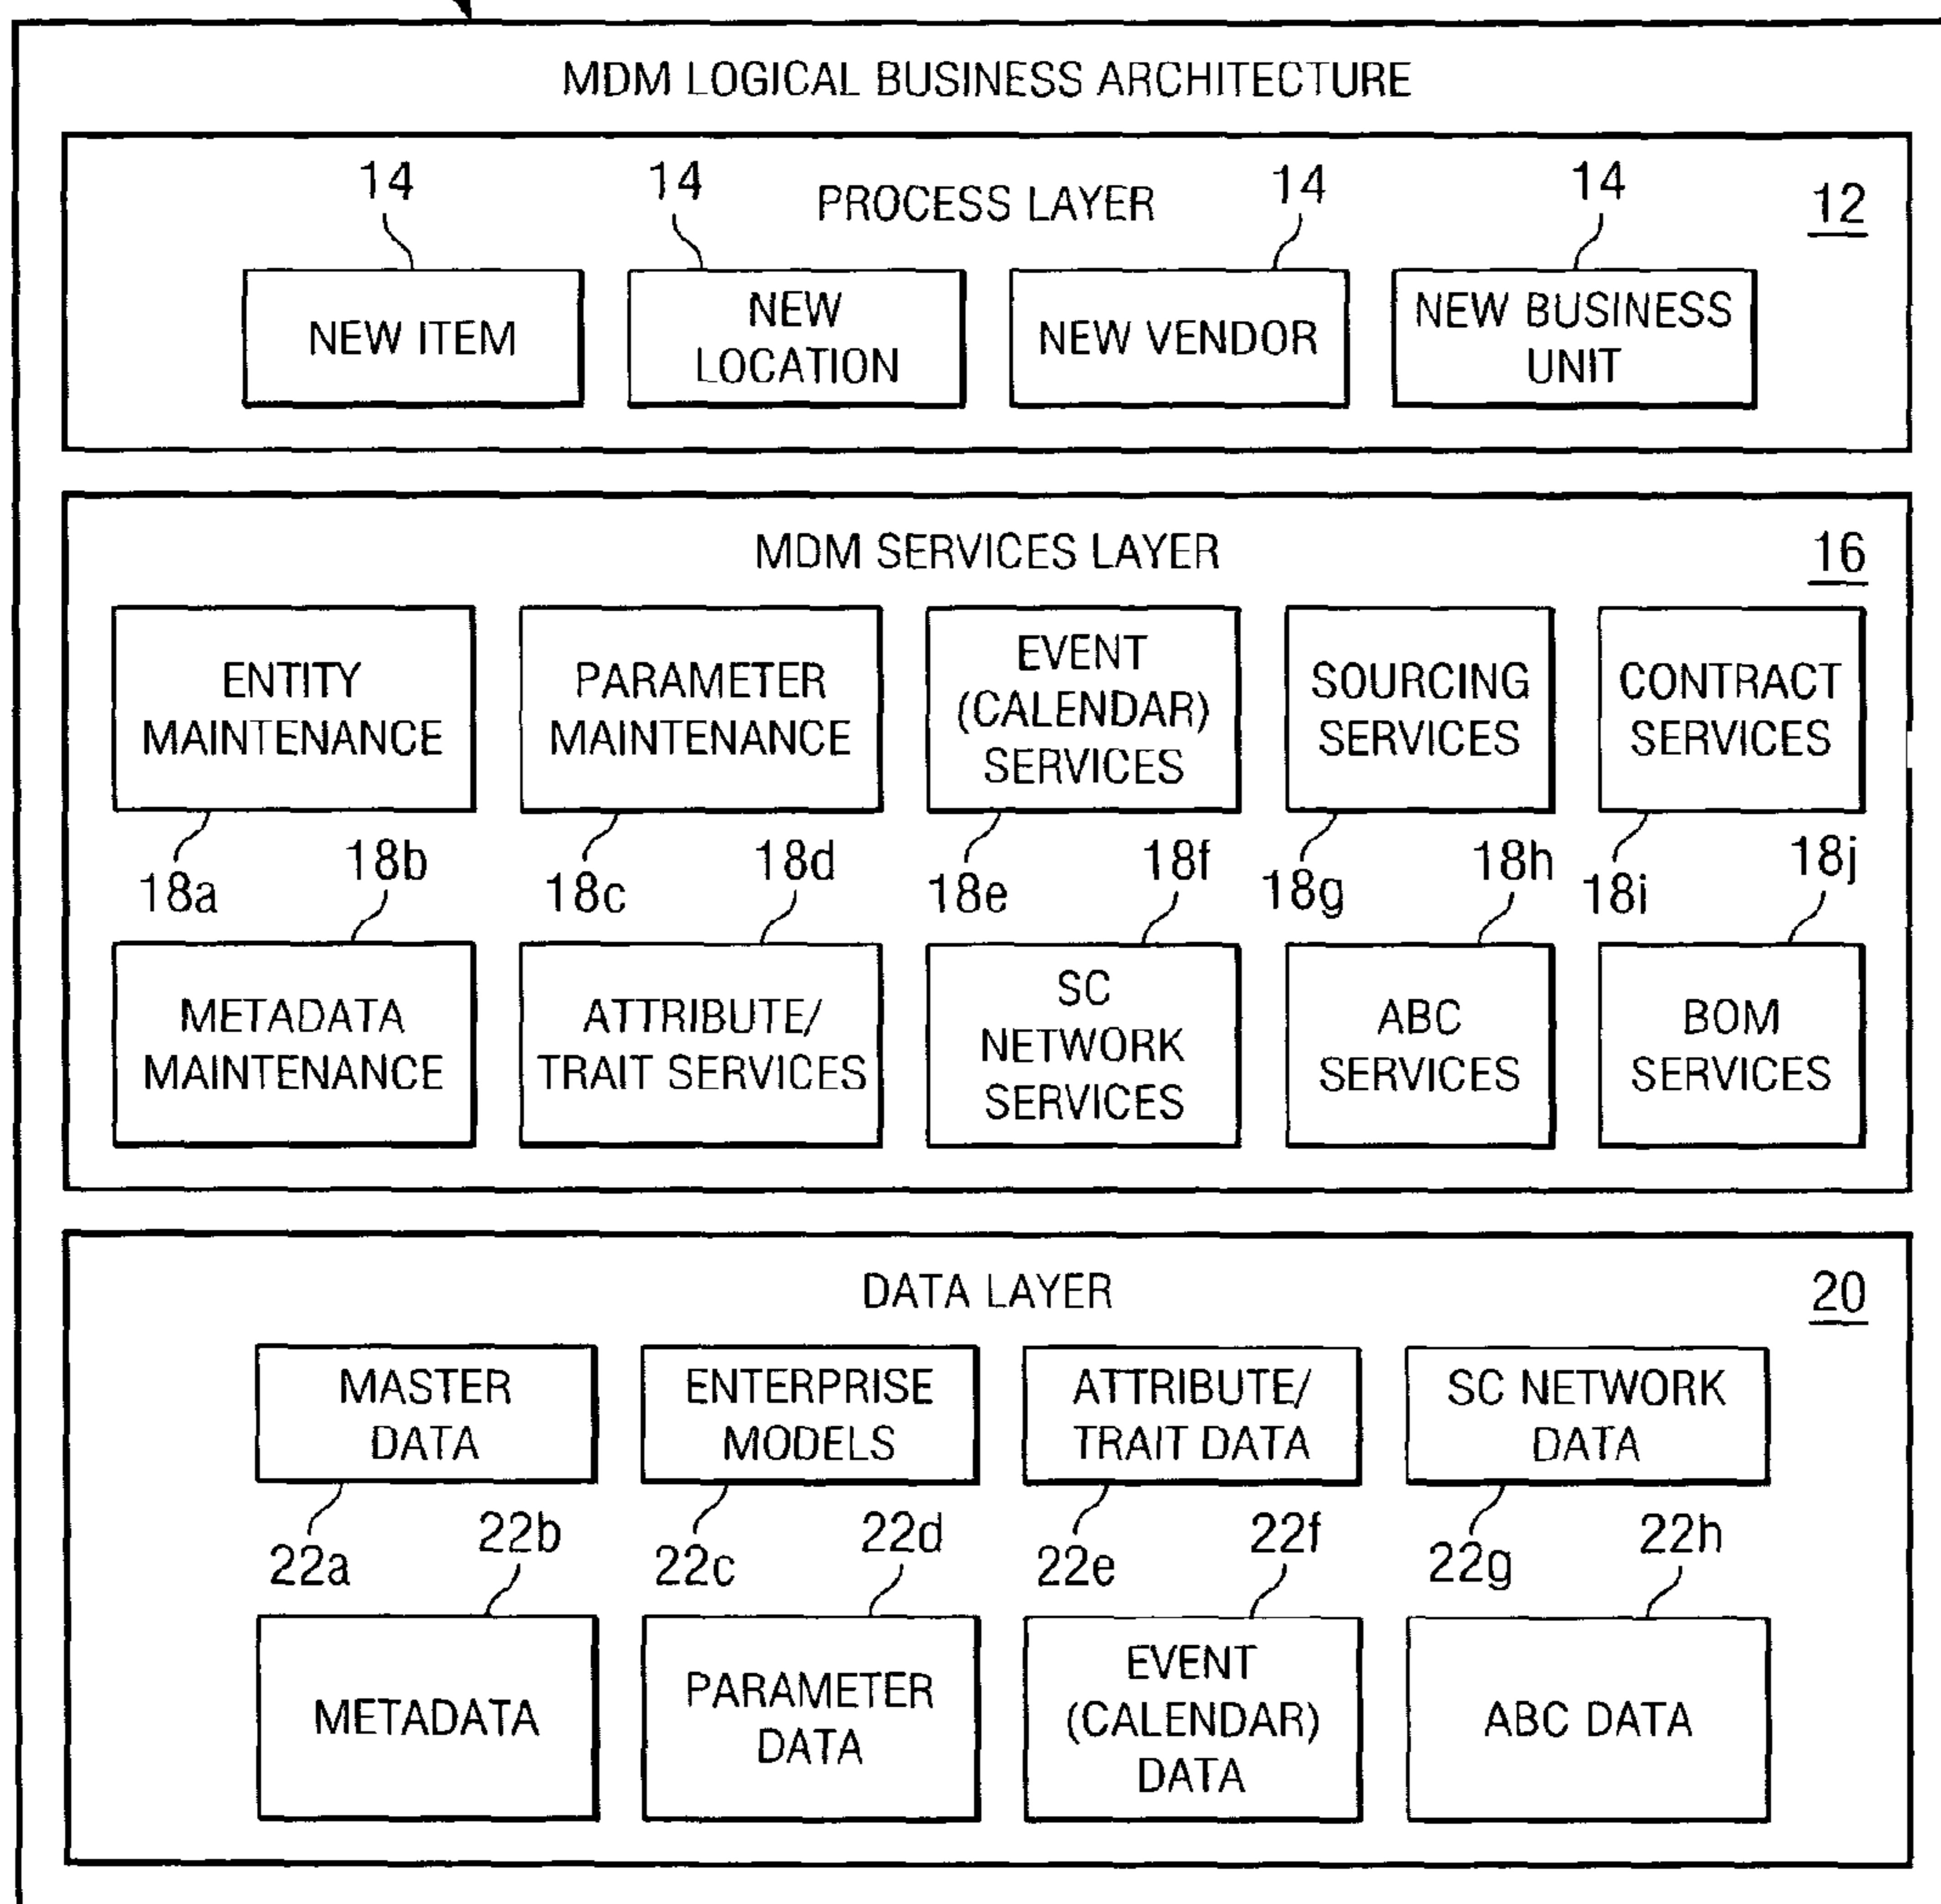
MDM LOGICAL BUSINESS ARCHITECTURE

PROCESS LAYER

12

14 14 14 14

NEW ITEM

NEW LOCATION

NEW VENDOR

NEW BUSINESS UNIT

MDM SERVICES LAYER

16

ENTITY MAINTENANCE

PARAMETER MAINTENANCE

EVENT (CALENDAR) SERVICES

SOURCING SERVICES

CONTRACT SERVICES

18a 18b 18c 18d 18e 18f 18g 18h 18i 18j

METADATA MAINTENANCE

ATTRIBUTE/ TRAIT SERVICES

SC NETWORK SERVICES

ABC SERVICES

BOM SERVICES

DATA LAYER

20

MASTER DATA

ENTERPRISE MODELS

ATTRIBUTE/ TRAIT DATA

SC NETWORK DATA

22a 22b 22c 22d 22e 22f 22g 22h

METADATA

PARAMETER DATA

EVENT (CALENDAR) DATA

ABC DATA